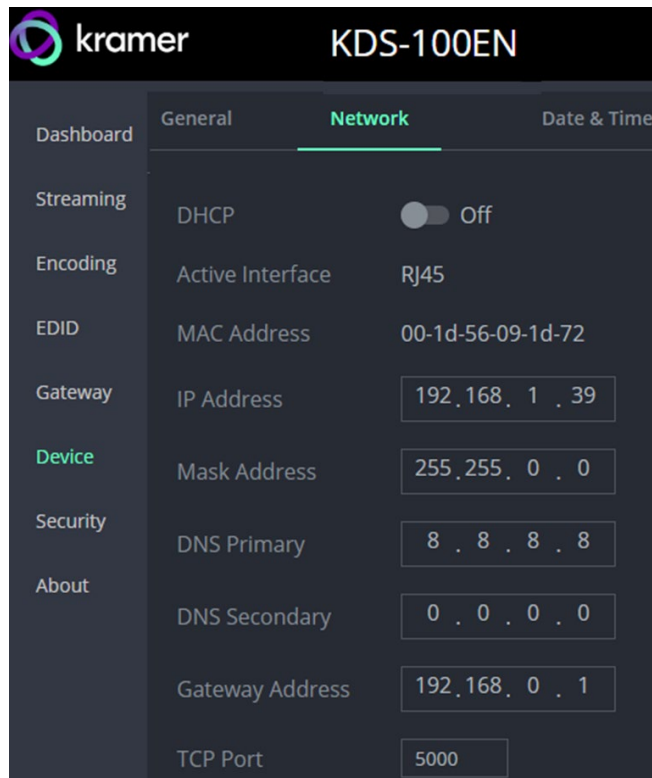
kramer KDS-100EN

Dashboard
Streaming
Encoding
EDID
Gateway
Device
Security
About

General Network Date & Time

DHCP Off
Active Interface RJ45
MAC Address 00-1d-56-09-1d-72
IP Address 192 . 168 . 1 . 39
Mask Address 255 . 255 . 0 . 0
DNS Primary 8 . 8 . 8 . 8
DNS Secondary 0 . 0 . 0 . 0
Gateway Address 192 . 168 . 0 . 1
TCP Port 5000